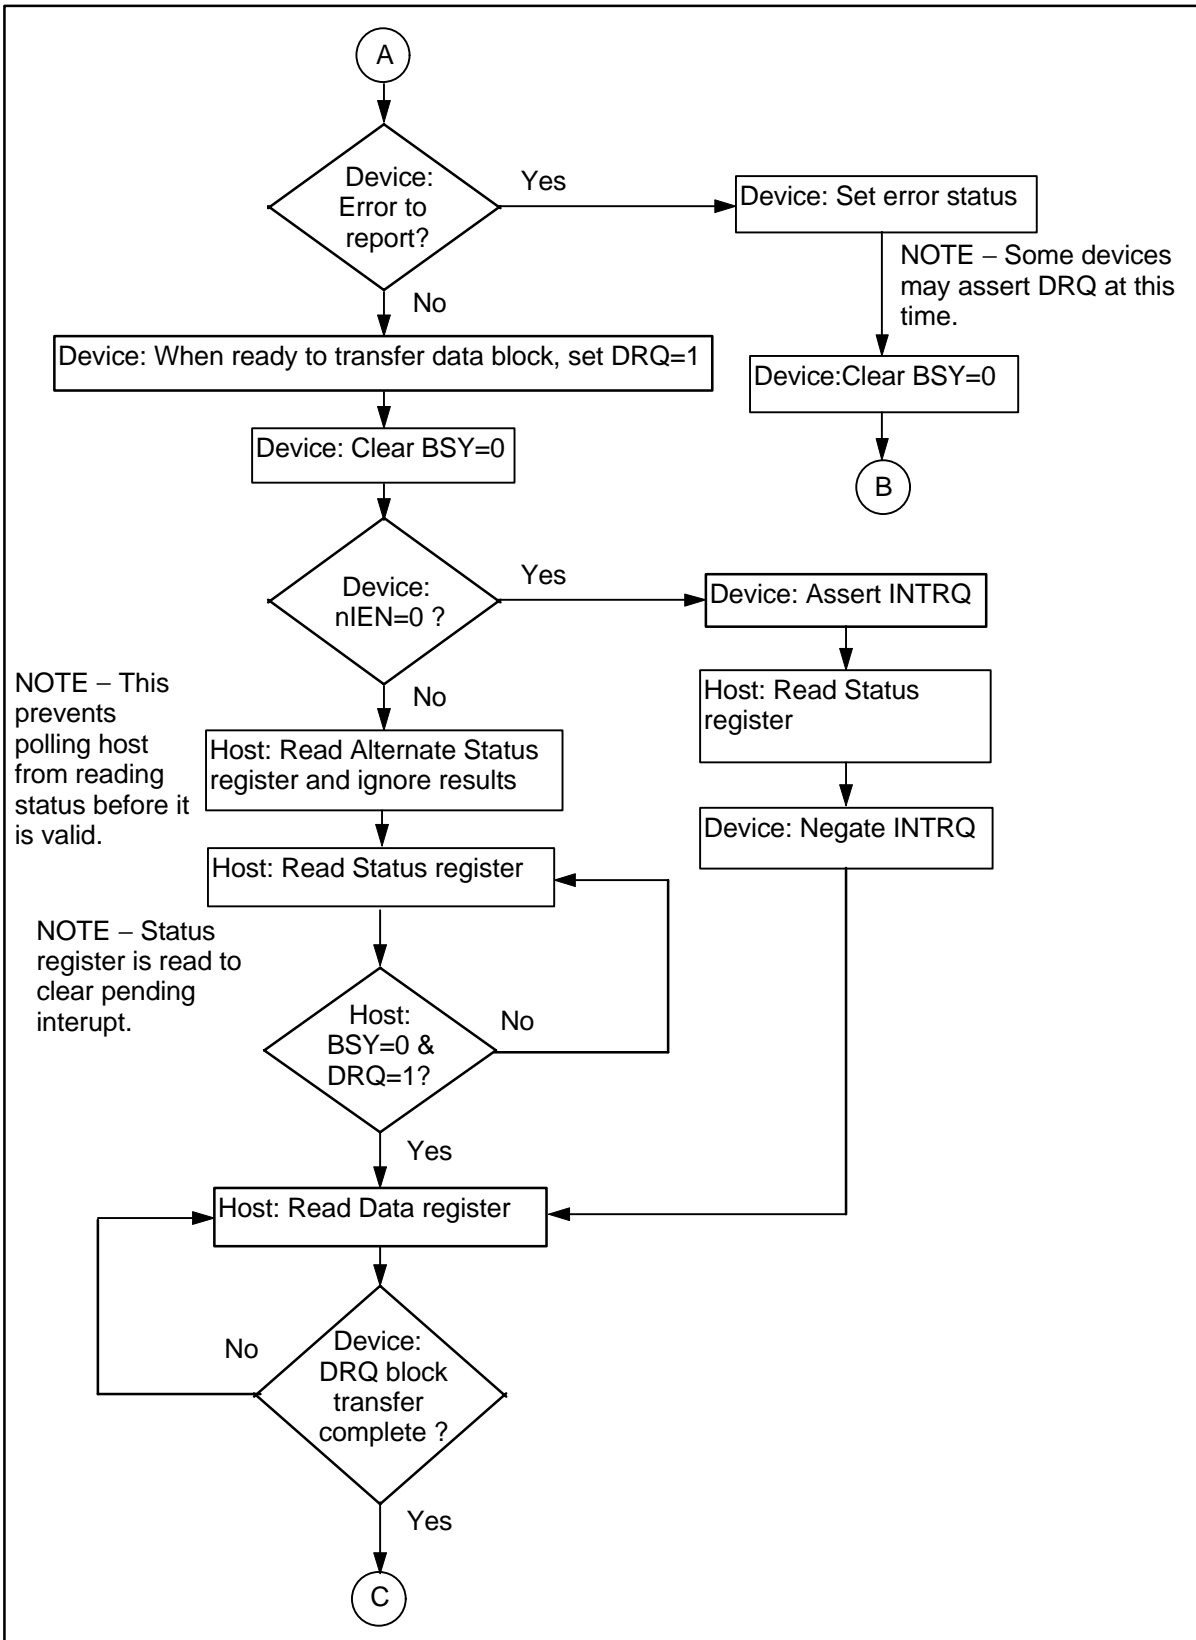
A

Device: Error to report?

Yes

Device: Set error status

NOTE − Some devices may assert DRQ at this time.

Device:Clear BSY=0

B

No

Device: When ready to transfer data block, set DRQ=1

Device: Clear BSY=0

Device: nIEN=0 ?

Yes

Device: Assert INTRQ

Host: Read Status register

Device: Negate INTRQ

NOTE − This prevents polling host from reading status before it is valid.

No

Host: Read Alternate Status register and ignore results

Host: Read Status register

NOTE − Status register is read to clear pending interupt.

Host: BSY=0 & DRQ=1?

No

Yes

Host: Read Data register

No

Device: DRQ block transfer complete ?

Yes

C